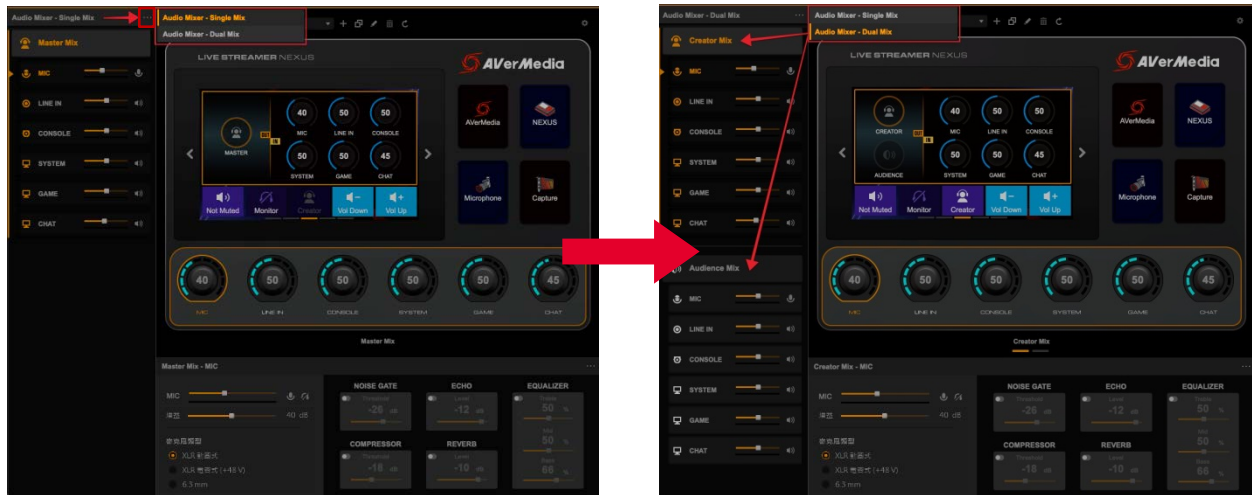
Audio Mixer - Single Mix
Audio Mixer - Single Mix
Audio Mixer - Dual Mix
Master Mix
MIC
LINE IN
CONSOLE
SYSTEM
GAME
CHAT
LIVE STREAMER NEXUS
AVerMedia
MASTER
40
MIC
50
LINE IN
50
CONSOLE
50
SYSTEM
50
GAME
45
CHAT
AVerMedia
NEXUS
Microphone
Capture
Not Muted
Monitor
Creator
Vol Down
Vol Up
40
50
50
50
50
45
MIC
LINE IN
CONSOLE
SYSTEM
GAME
CHAT
Master Mix
Master Mix - MIC
MIC
40 dB
NOISE GATE
ECHO
EQUALIZER
-26
-12
50
50
68
COMPRESSOR
REVERB
-18
-10
XLR
XLR (+48 V)
6.3 mm

Audio Mixer - Dual Mix
Audio Mixer - Single Mix
Audio Mixer - Dual Mix
Creator Mix
MIC
LINE IN
CONSOLE
SYSTEM
GAME
CHAT
Audience Mix
MIC
LINE IN
CONSOLE
SYSTEM
GAME
CHAT
LIVE STREAMER NEXUS
AVerMedia
CREATOR
AUDIENCE
40
MIC
50
LINE IN
50
CONSOLE
50
SYSTEM
50
GAME
45
CHAT
AVerMedia
NEXUS
Microphone
Capture
Not Muted
Monitor
Creator
Vol Down
Vol Up
40
50
50
50
50
45
MIC
LINE IN
CONSOLE
SYSTEM
GAME
CHAT
Creator Mix
Creator Mix - MIC
MIC
40 dB
NOISE GATE
ECHO
EQUALIZER
-26
-12
50
50
68
COMPRESSOR
REVERB
-18
-10
XLR
XLR (+48 V)
6.3 mm